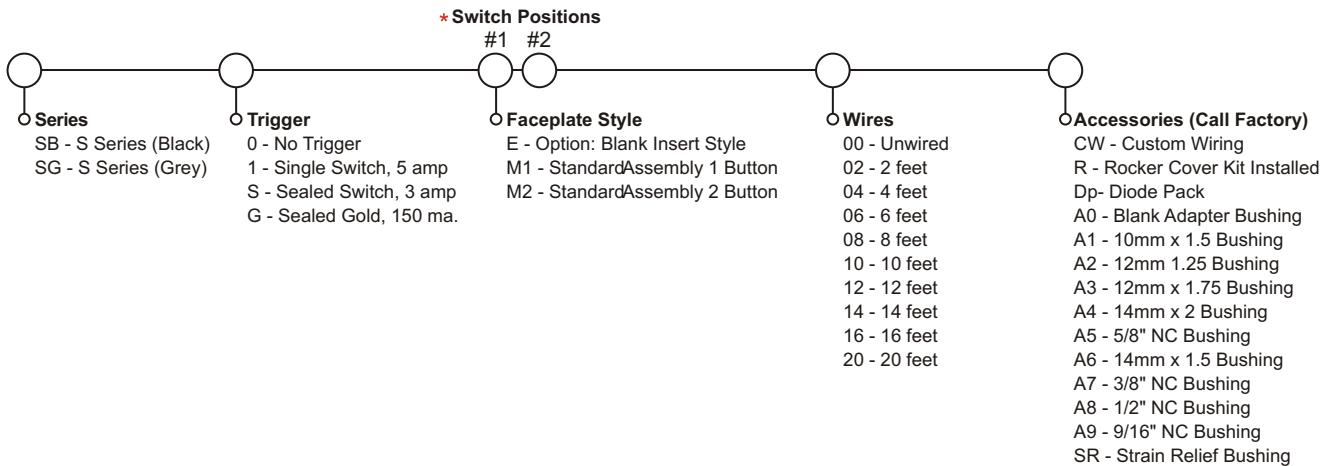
*Switch Positions
#1 #2

Series
SB - S Series (Black)
SG - S Series (Grey)

Trigger
0 - No Trigger
1 - Single Switch, 5 amp
S - Sealed Switch, 3 amp
G - Sealed Gold, 150 ma.

Faceplate Style
E - Option: Blank Insert Style
M1 - StandardAssembly 1 Button
M2 - StandardAssembly 2 Button

Wires
00 - Unwired
02 - 2 feet
04 - 4 feet
06 - 6 feet
08 - 8 feet
10 - 10 feet
12 - 12 feet
14 - 14 feet
16 - 16 feet
20 - 20 feet

Accessories (Call Factory)
CW - Custom Wiring
R - Rocker Cover Kit Installed
Dp- Diode Pack
A0 - Blank Adapter Bushing
A1 - 10mm x 1.5 Bushing
A2 - 12mm 1.25 Bushing
A3 - 12mm x 1.75 Bushing
A4 - 14mm x 2 Bushing
A5 - 5/8" NC Bushing
A6 - 14mm x 1.5 Bushing
A7 - 3/8" NC Bushing
A8 - 1/2" NC Bushing
A9 - 9/16" NC Bushing
SR - Strain Relief Bushing